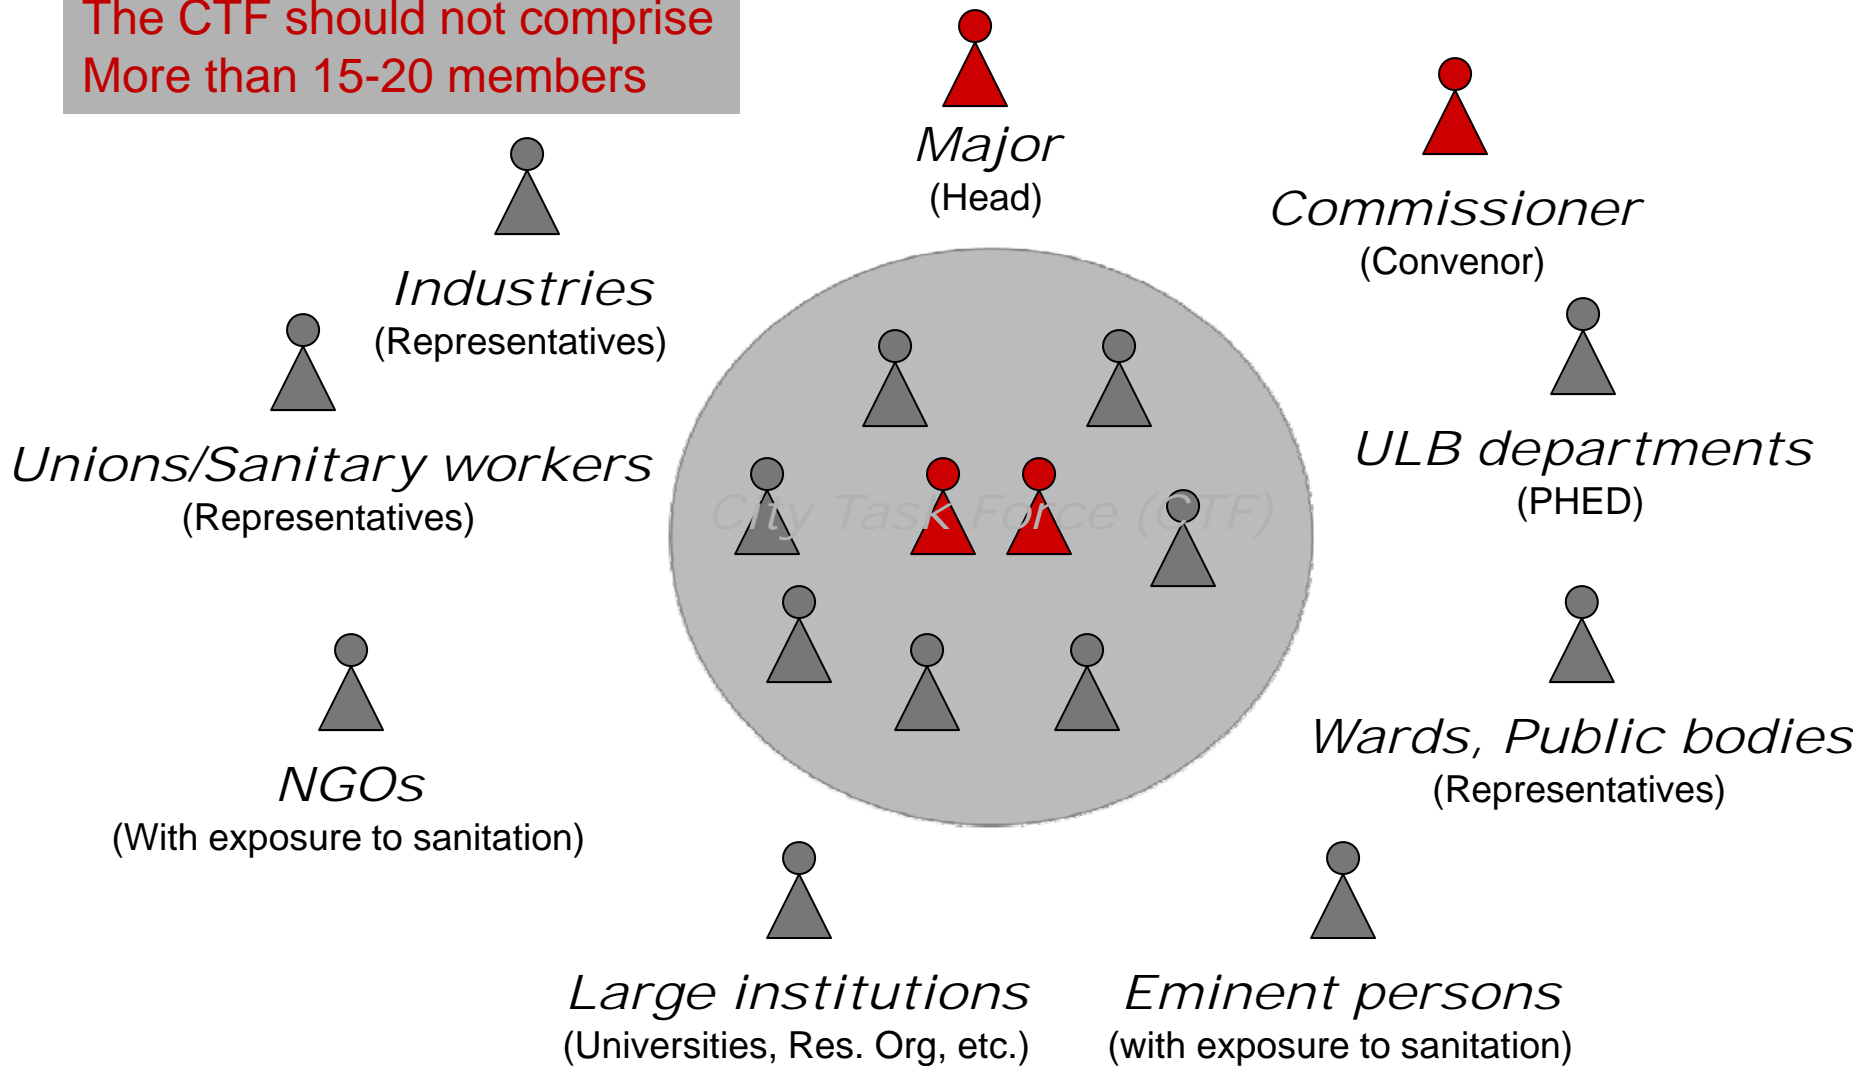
The CTF should not comprise More than 15-20 members

Major
(Head)

Commissioner
(Convenor)

Industries
(Representatives)

Unions/Sanitary workers
(Representatives)

City Task Force (CTF)

ULB departments
(PHED)

NGOs
(With exposure to sanitation)

Wards, Public bodies
(Representatives)

Large institutions
(Universities, Res. Org, etc.)

Eminent persons
(with exposure to sanitation)